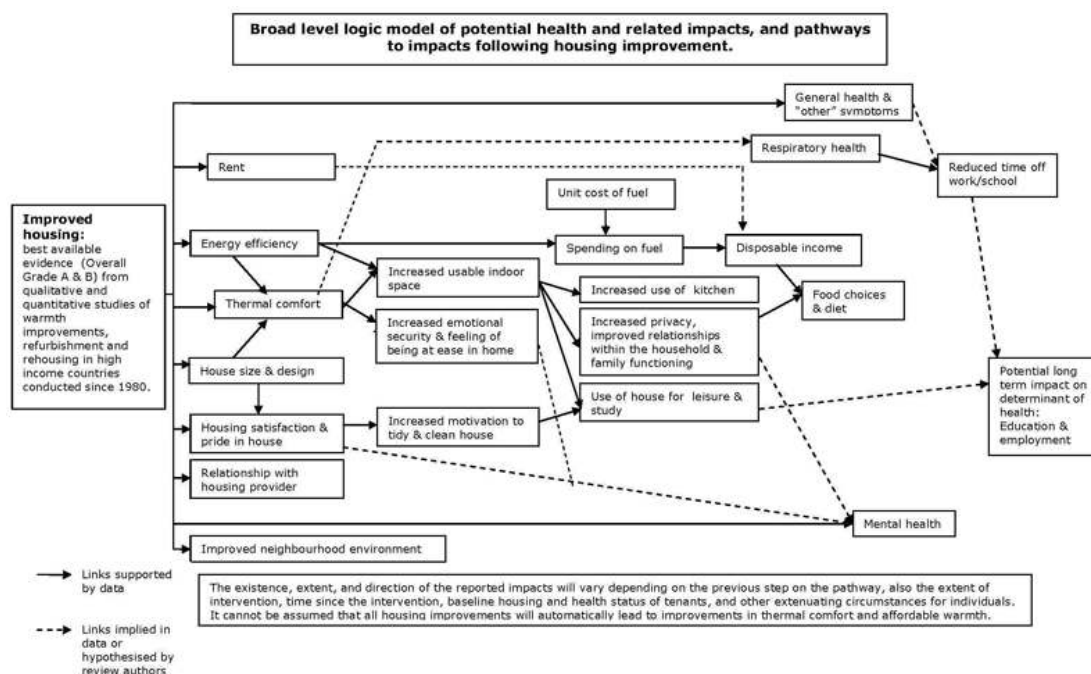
Broad level logic model of potential health and related impacts, and pathways to impacts following housing improvement.

General health & "other" symptoms

Respiratory health

Reduced time off work/school

Rent

Improved housing: best available evidence (Overall Grade A & B) from qualitative and quantitative studies of warmth improvements, refurbishment and rehousing in high income countries conducted since 1980.

Unit cost of fuel

Energy efficiency

Spending on fuel

Disposable income

Increased usable indoor space

Thermal comfort

Increased use of kitchen

Food choices & diet

Increased emotional security & feeling of being at ease in home

Increased privacy, improved relationships within the household & family functioning

House size & design

Potential long term impact on determinant of health: Education & employment

Use of house for leisure & study

Housing satisfaction & pride in house

Increased motivation to tidy & clean house

Relationship with housing provider

Mental health

Improved neighbourhood environment

Links supported by data

Links implied in data or hypothesised by review authors

The existence, extent, and direction of the reported impacts will vary depending on the previous step on the pathway, also the extent of intervention, time since the intervention, baseline housing and health status of tenants, and other extenuating circumstances for individuals. It cannot be assumed that all housing improvements will automatically lead to improvements in thermal comfort and affordable warmth.